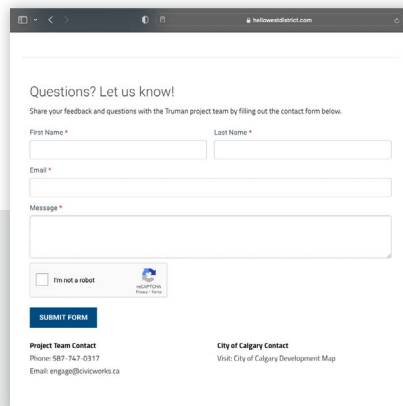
hellowestdistrict.com

Questions? Let us know!

Share your feedback and questions with the Truman project team by filling out the contact form below.

First Name *

Last Name *

Email *

Message *

I'm not a robot

reCAPTCHA
Privacy - Terms

SUBMIT FORM

Project Team Contact
Phone: 587-747-0317
Email: engage@civicworks.ca

City of Calgary Contact
Visit: City of Calgary Development Map